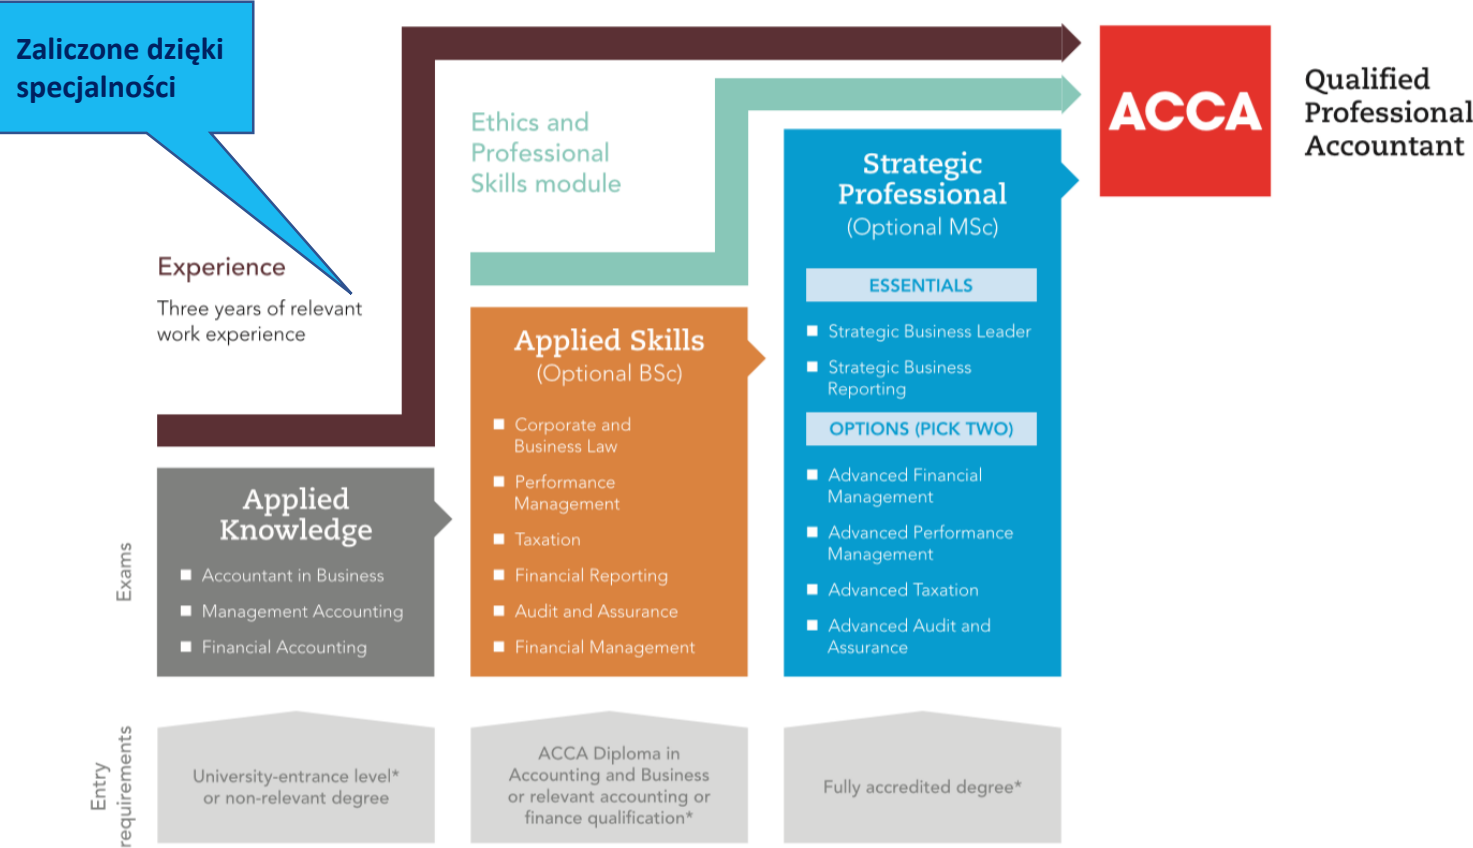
Zaliczone dzięki specjalności

Ethics and Professional Skills module

ACCA

Qualified Professional Accountant

Experience

Three years of relevant work experience

Strategic Professional
(Optional MSc)

ESSENTIALS

Strategic Business Leader

Strategic Business Reporting

OPTIONS (PICK TWO)

Advanced Financial Management

Advanced Performance Management

Advanced Taxation

Advanced Audit and Assurance

Applied Skills
(Optional BSc)

Corporate and Business Law

Performance Management

Taxation

Financial Reporting

Audit and Assurance

Financial Management

Exams

Applied Knowledge

Accountant in Business

Management Accounting

Financial Accounting

Entry requirements

University-entrance level* or non-relevant degree

ACCA Diploma in Accounting and Business or relevant accounting or finance qualification*

Fully accredited degree*